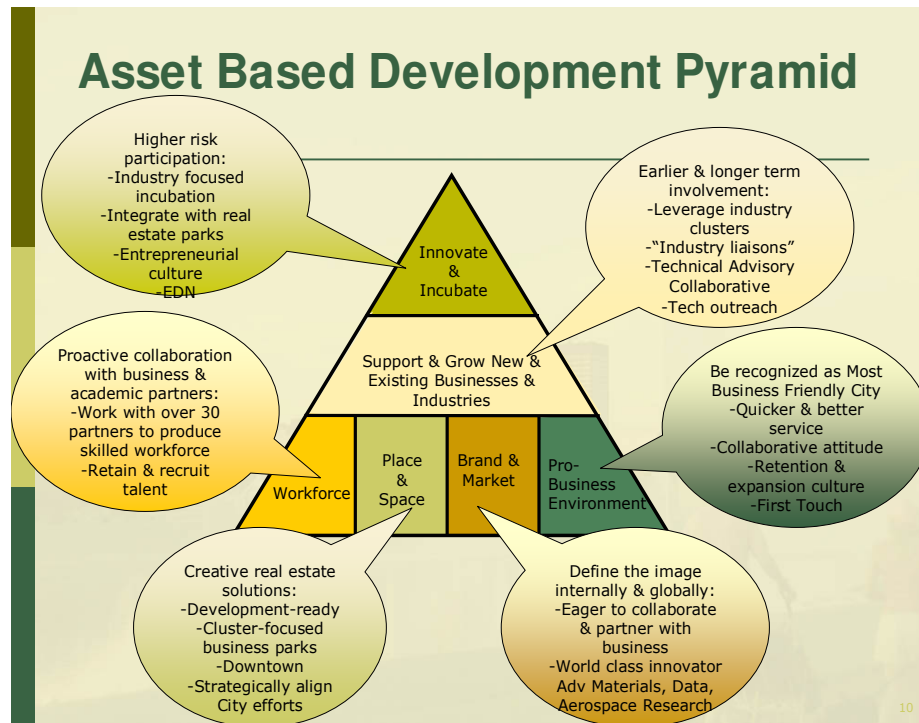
Asset Based Development Pyramid

Higher risk participation:
-Industry focused incubation
-Integrate with real estate parks
-Entrepreneurial culture
-EDN

Earlier & longer term involvement:
-Leverage industry clusters
-"Industry liaisons"
-Technical Advisory Collaborative
-Tech outreach

Innovate & Incubate

Support & Grow New & Existing Businesses & Industries

Proactive collaboration with business & academic partners:
-Work with over 30 partners to produce skilled workforce
-Retain & recruit talent

Be recognized as Most Business Friendly City
-Quicker & better service
-Collaborative attitude
-Retention & expansion culture
-First Touch

Workforce

Place & Space

Brand & Market

Pro-Business Environment

Creative real estate solutions:
-Development-ready
-Cluster-focused business parks
-Downtown
-Strategically align City efforts

Define the image internally & globally:
-Eager to collaborate & partner with business
-World class innovator Adv Materials, Data, Aerospace Research

10